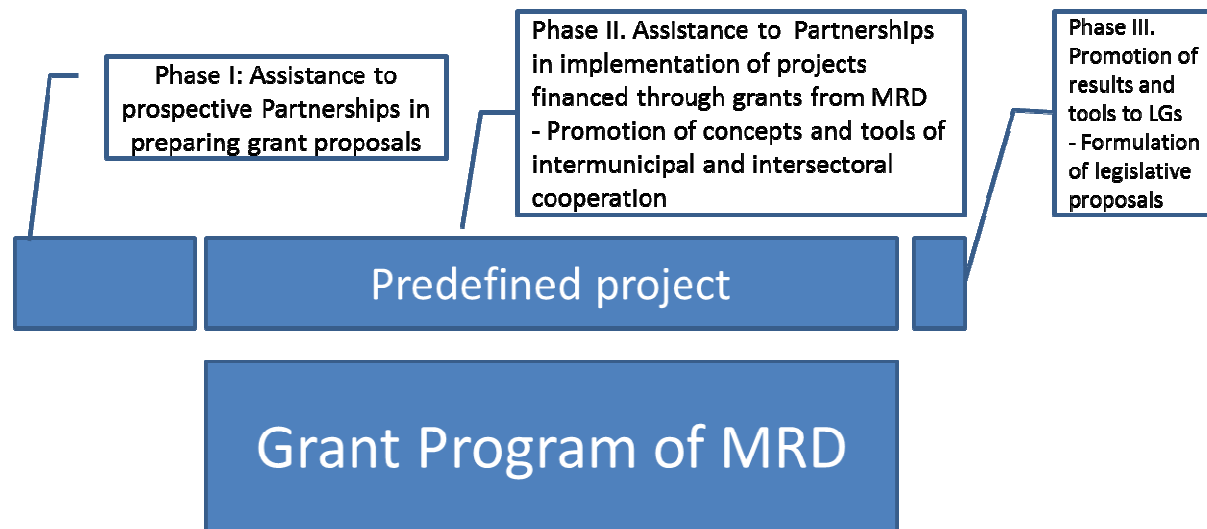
Phase I: Assistance to prospective Partnerships in preparing grant proposals

Phase II. Assistance to Partnerships in implementation of projects financed through grants from MRD
- Promotion of concepts and tools of intermunicipal and intersectoral cooperation

Phase III. Promotion of results and tools to LGs
- Formulation of legislative proposals

Predefined project

Grant Program of MRD